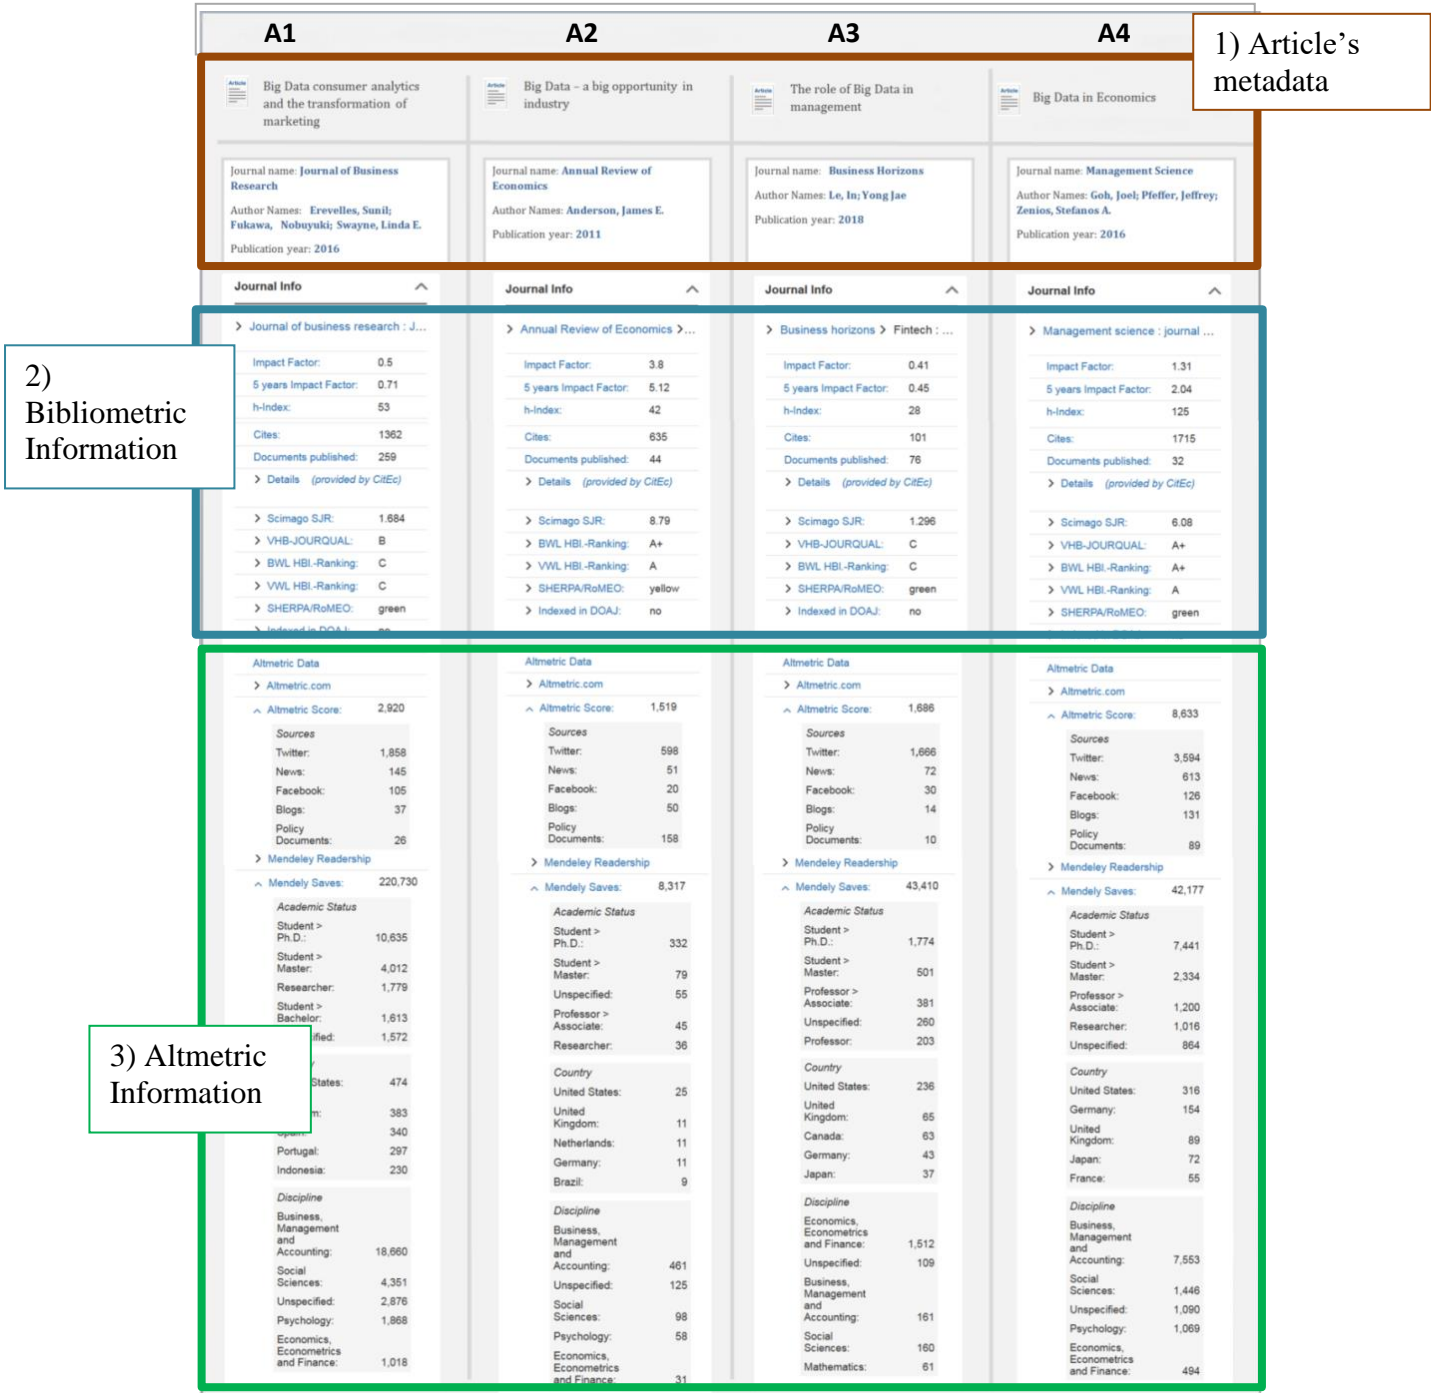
A1 A2 A3 A4

1) Article's metadata

Big Data consumer analytics and the transformation of marketing

Journal name: Journal of Business Research
Author Names: Erevelles, Sunil; Fukawa, Nobuyuki; Swayne, Linda E.
Publication year: 2016

Big Data – a big opportunity in industry

Journal name: Annual Review of Economics
Author Names: Anderson, James E.
Publication year: 2011

The role of Big Data in management

Journal name: Business Horizons
Author Names: Le, In; Yong Jae
Publication year: 2018

Big Data in Economics

Journal name: Management Science
Author Names: Goh, Joel; Pfeffer, Jeffrey; Zenios, Stefanos A.
Publication year: 2016

2) Bibliometric Information

Journal Info
> Journal of business research : J...
Impact Factor: 0.5
5 years Impact Factor: 0.71
h-Index: 53
Cites: 1362
Documents published: 259
> Details (provided by CitEc)
> Scimago SJR: 1.684
> VHB-JOURQUAL: B
> BWL HBI.-Ranking: C
> VWL HBI.-Ranking: C
> SHERPA/RoMEO: green
> Indexed in DOAJ: no

Journal Info
> Annual Review of Economics > ...
Impact Factor: 3.8
5 years Impact Factor: 5.12
h-Index: 42
Cites: 635
Documents published: 44
> Details (provided by CitEc)
> Scimago SJR: 8.79
> BWL HBI.-Ranking: A+
> VWL HBI.-Ranking: A
> SHERPA/RoMEO: yellow
> Indexed in DOAJ: no

Journal Info
> Business horizons > Fintech : ...
Impact Factor: 0.41
5 years Impact Factor: 0.45
h-Index: 28
Cites: 101
Documents published: 76
> Details (provided by CitEc)
> Scimago SJR: 1.296
> VHB-JOURQUAL: C
> BWL HBI.-Ranking: C
> SHERPA/RoMEO: green
> Indexed in DOAJ: no

Journal Info
> Management science : journal ...
Impact Factor: 1.31
5 years Impact Factor: 2.04
h-Index: 125
Cites: 1715
Documents published: 32
> Details (provided by CitEc)
> Scimago SJR: 6.08
> VHB-JOURQUAL: A+
> BWL HBI.-Ranking: A+
> VWL HBI.-Ranking: A
> SHERPA/RoMEO: green

3) Altmetric Information

Altmetric Data
> Altmetric.com
Altmetric Score: 2,920
Sources
Twitter: 1,858
News: 145
Facebook: 105
Blogs: 37
Policy Documents: 26
> Mendeley Readership
Mendely Saves: 220,730
Academic Status
Student > Ph.D.: 10,635
Student > Master: 4,012
Researcher: 1,779
Student > Bachelor: 1,613
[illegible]ified: 1,572
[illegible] States: 474
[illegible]m: 383
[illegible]: 340
Portugal: 297
Indonesia: 230
Discipline
Business, Management and Accounting: 18,660
Social Sciences: 4,351
Unspecified: 2,876
Psychology: 1,868
Economics, Econometrics and Finance: 1,018

Altmetric Data
> Altmetric.com
Altmetric Score: 1,519
Sources
Twitter: 598
News: 51
Facebook: 20
Blogs: 50
Policy Documents: 158
> Mendeley Readership
Mendely Saves: 8,317
Academic Status
Student > Ph.D.: 332
Student > Master: 79
Unspecified: 55
Professor > Associate: 45
Researcher: 36
Country
United States: 25
United Kingdom: 11
Netherlands: 11
Germany: 11
Brazil: 9
Discipline
Business, Management and Accounting: 461
Unspecified: 125
Social Sciences: 98
Psychology: 58
Economics, Econometrics and Finance: 31

Altmetric Data
> Altmetric.com
Altmetric Score: 1,686
Sources
Twitter: 1,666
News: 72
Facebook: 30
Blogs: 14
Policy Documents: 10
> Mendeley Readership
Mendely Saves: 43,410
Academic Status
Student > Ph.D.: 1,774
Student > Master: 501
Professor > Associate: 381
Unspecified: 260
Professor: 203
Country
United States: 236
United Kingdom: 65
Canada: 63
Germany: 43
Japan: 37
Discipline
Economics, Econometrics and Finance: 1,512
Unspecified: 109
Business, Management and Accounting: 161
Social Sciences: 160
Mathematics: 61

Altmetric Data
> Altmetric.com
Altmetric Score: 8,633
Sources
Twitter: 3,594
News: 613
Facebook: 126
Blogs: 131
Policy Documents: 89
> Mendeley Readership
Mendely Saves: 42,177
Academic Status
Student > Ph.D.: 7,441
Student > Master: 2,334
Professor > Associate: 1,200
Researcher: 1,016
Unspecified: 864
Country
United States: 316
Germany: 154
United Kingdom: 89
Japan: 72
France: 55
Discipline
Business, Management and Accounting: 7,553
Social Sciences: 1,446
Unspecified: 1,090
Psychology: 1,069
Economics, Econometrics and Finance: 494